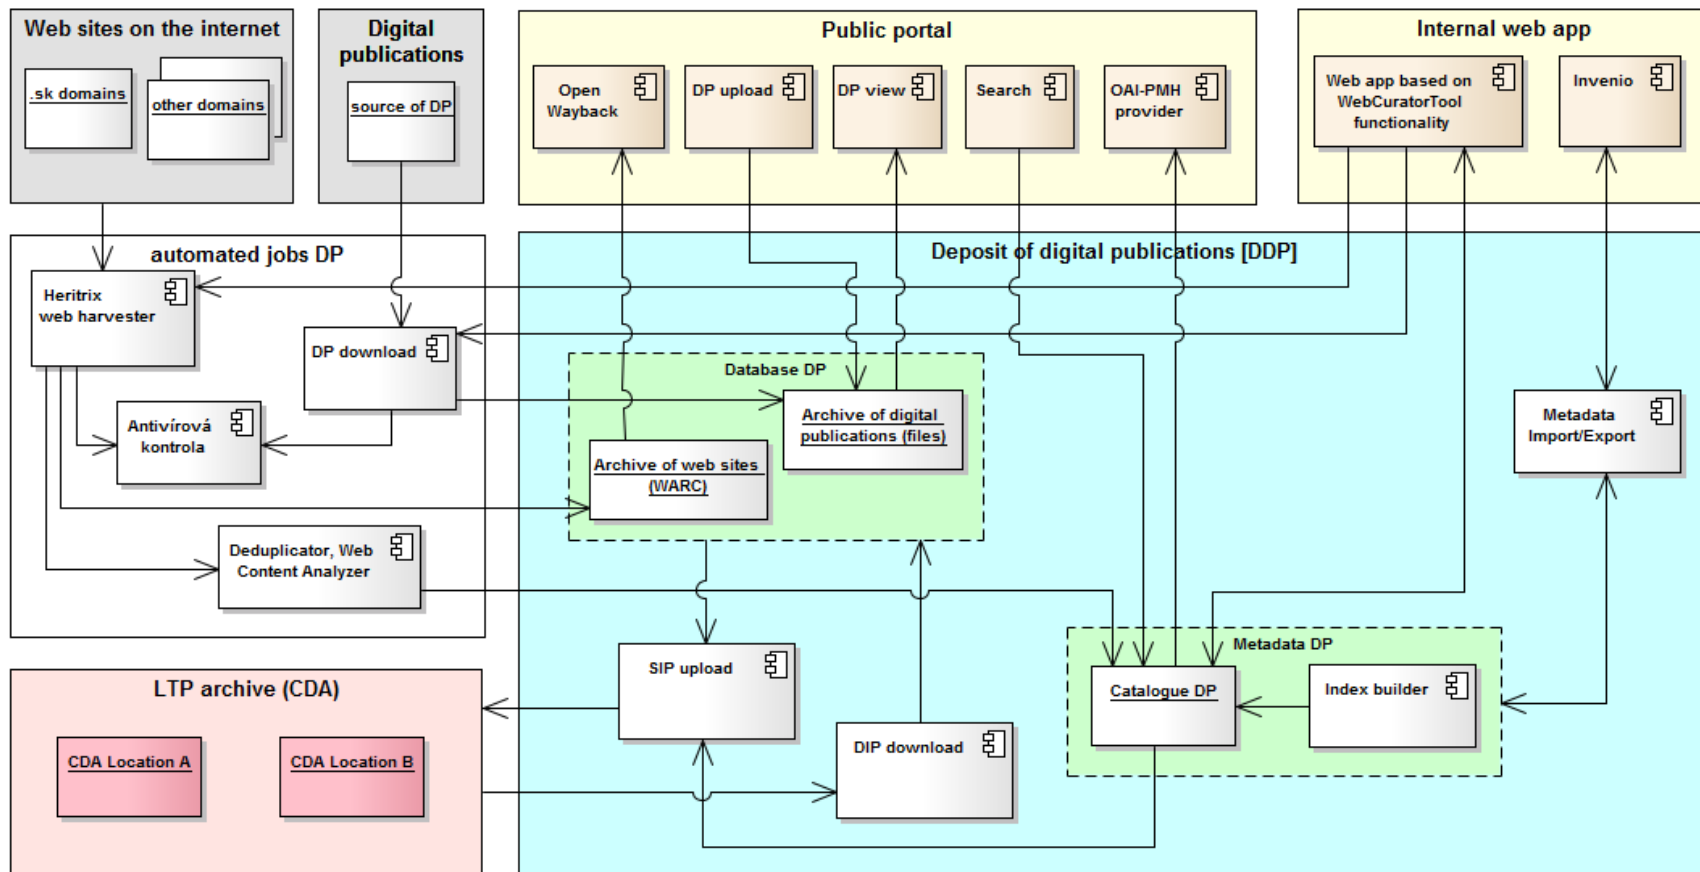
Web sites on the internet

.sk domains

other domains

Digital publications

source of DP

Public portal

Open Wayback

DP upload

DP view

Search

OAI-PMH provider

Internal web app

Web app based on WebCuratorTool functionality

Invenio

automated jobs DP

Heritrix web harvester

DP download

Antivírová kontrola

Deduplicator, Web Content Analyzer

Deposit of digital publications [DDP]

Database DP

Archive of digital publications (files)

Archive of web sites (WARC)

Metadata Import/Export

LTP archive (CDA)

CDA Location A

CDA Location B

SIP upload

DIP download

Metadata DP

Catalogue DP

Index builder